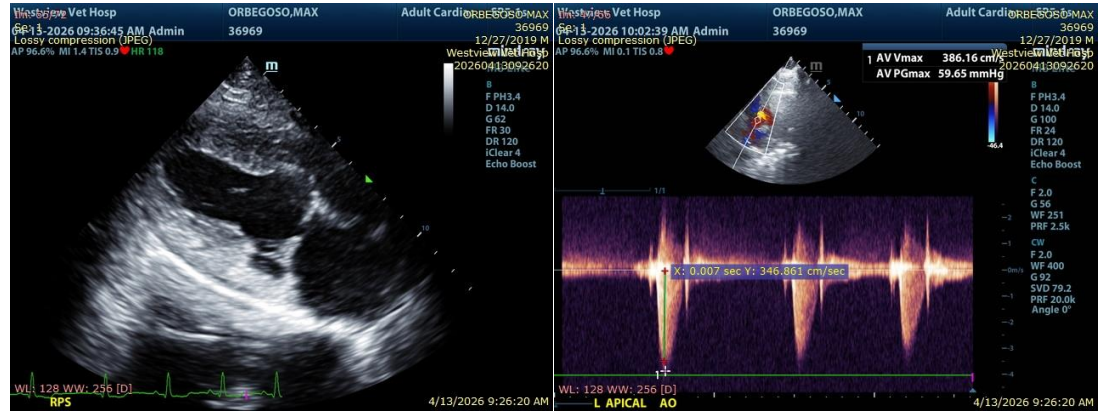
Westview Vet Hosp
ORBEGOSO,MAX
Adult Cardiac
ORBEGOSO,MAX
36969
12/27/2019 M
Westview Vet Hosp
20260413092620
Lossy compression (JPEG)
04-13-2026 09:36:45 AM Admin
36969
AP 96.6% MI 1.4 TIS 0.9 HR 118
m
B
F PH3.4
D 14.0
G 62
FR 30
DR 120
iClear 4
Echo Boost
WL: 128 WW: 256 [D]
RPS
4/13/2026 9:26:20 AM

Westview Vet Hosp
ORBEGOSO,MAX
Adult Cardiac
ORBEGOSO,MAX
36969
12/27/2019 M
Westview Vet Hosp
20260413092620
Lossy compression (JPEG)
04-13-2026 10:02:39 AM Admin
36969
AP 96.6% MI 0.1 TIS 0.8
1 AV Vmax 386.16 cm/s
AV PGmax 59.65 mmHg
m
10
-46.4
B
F PH3.4
D 14.0
G 100
FR 24
DR 120
iClear 4
Echo Boost
C
F 2.0
G 56
WF 251
PRF 2.5k
CW
F 2.0
WF 400
G 92
SVD 79.2
PRF 20.0k
Angle 0°
1/1
-2
0m/s
-2
-4
X: 0.007 sec Y: 346.861 cm/sec
1
WL: 128 WW: 256 [D]
L APICAL AO
4/13/2026 9:26:20 AM